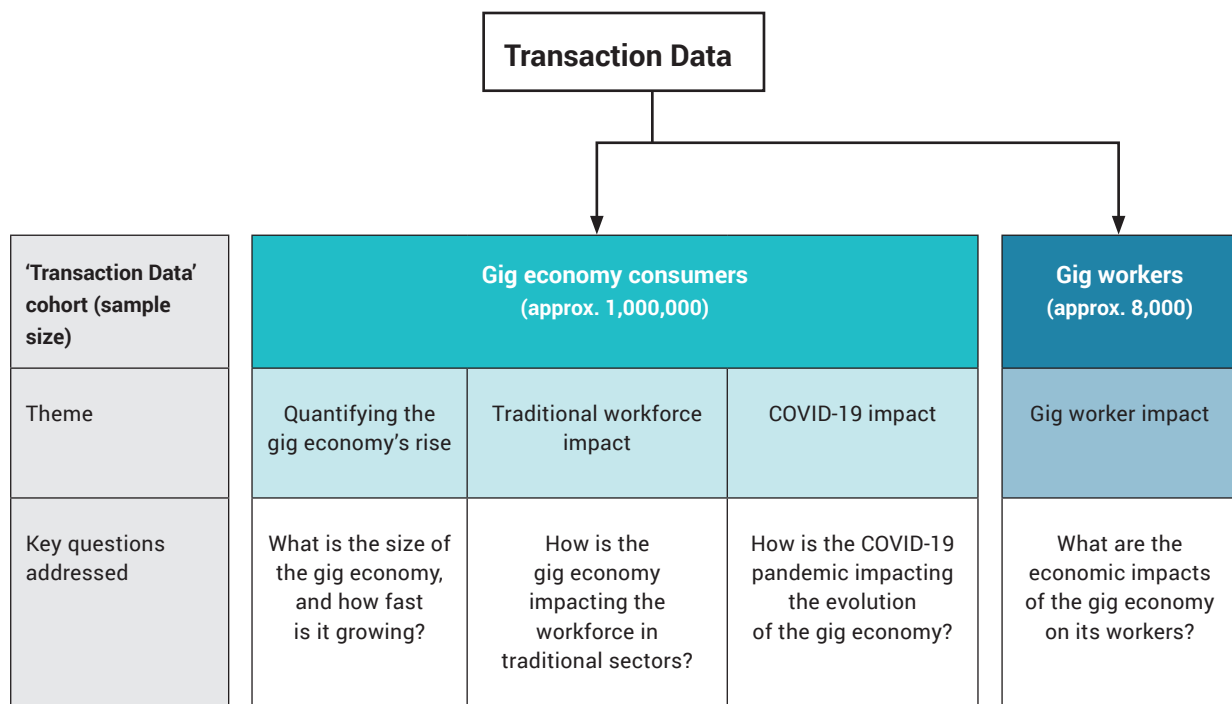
Transaction Data

| 'Transaction Data' cohort (sample size) | Gig economy consumers (approx. 1,000,000) | | | Gig workers (approx. 8,000) |
|---|---|---|---|---|
| Theme | Quantifying the gig economy's rise | Traditional workforce impact | COVID-19 impact | Gig worker impact |
| Key questions addressed | What is the size of the gig economy, and how fast is it growing? | How is the gig economy impacting the workforce in traditional sectors? | How is the COVID-19 pandemic impacting the evolution of the gig economy? | What are the economic impacts of the gig economy on its workers? |